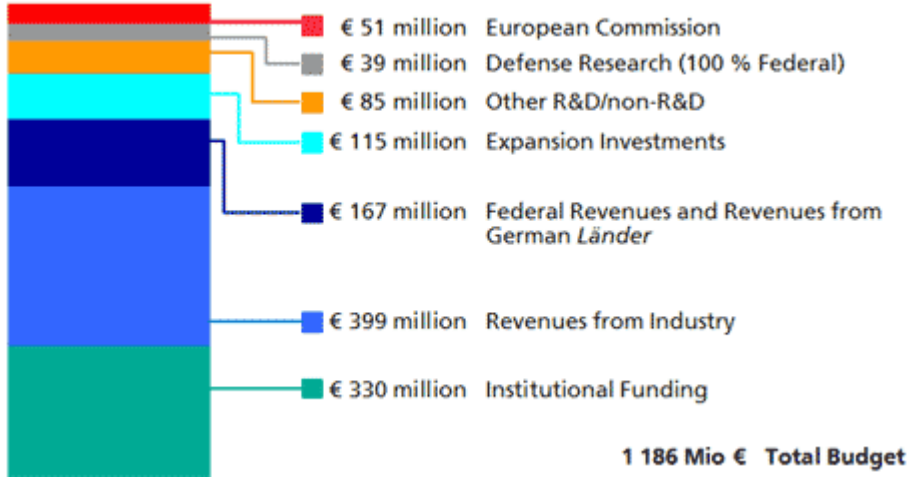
€ 51 million European Commission
€ 39 million Defense Research (100 % Federal)
€ 85 million Other R&D/non-R&D
€ 115 million Expansion Investments
€ 167 million Federal Revenues and Revenues from German Länder
€ 399 million Revenues from Industry
€ 330 million Institutional Funding
1 186 Mio € Total Budget